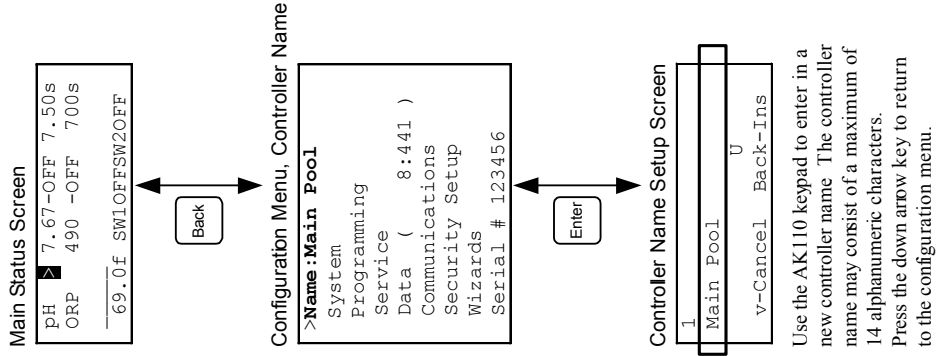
Main Status Screen

pH > 7.67-OFF 7.50s
ORP 490 -OFF 700s
69.0f SW1OFFSW2OFF

Back

Configuration Menu, Controller Name

>Name:Main Pool
System
Programming
Service
Data ( 8:441 )
Communications
Security Setup
Wizards
Serial # 123456

Enter

Controller Name Setup Screen

1
Main Pool U
v-Cancel Back-Ins

Use the AK110 keypad to enter in a new controller name The controller name may consist of a maximum of 14 alphanumeric characters.
Press the down arrow key to return to the configuration menu.